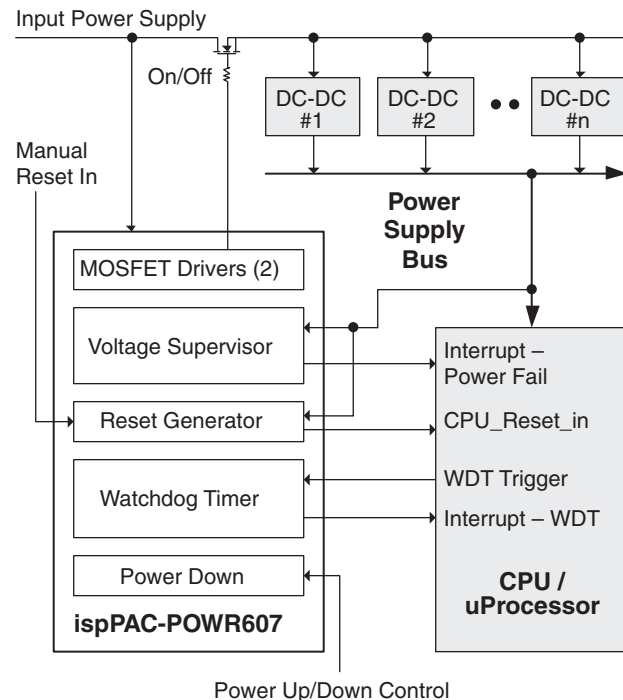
Input Power Supply

On/Off

DC-DC #1

DC-DC #2

DC-DC #n

Manual Reset In

Power Supply Bus

MOSFET Drivers (2)

Voltage Supervisor

Reset Generator

Watchdog Timer

Power Down

ispPAC-POWR607

Interrupt – Power Fail

CPU_Reset_in

WDT Trigger

Interrupt – WDT

CPU / uProcessor

Power Up/Down Control